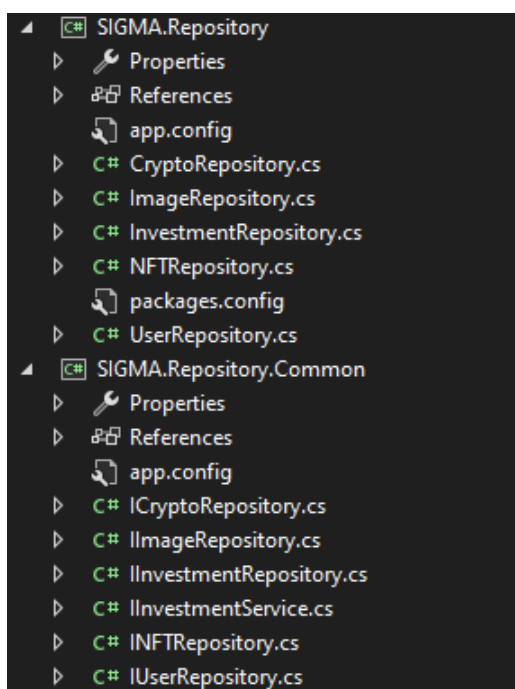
C# SIGMA.Repository
Properties
References
app.config
C# CryptoRepository.cs
C# ImageRepository.cs
C# InvestmentRepository.cs
C# NFTRepository.cs
packages.config
C# UserRepository.cs
C# SIGMA.Repository.Common
Properties
References
app.config
C# ICryptoRepository.cs
C# IImageRepository.cs
C# IInvestmentRepository.cs
C# IInvestmentService.cs
C# INFTRepository.cs
C# IUserRepository.cs